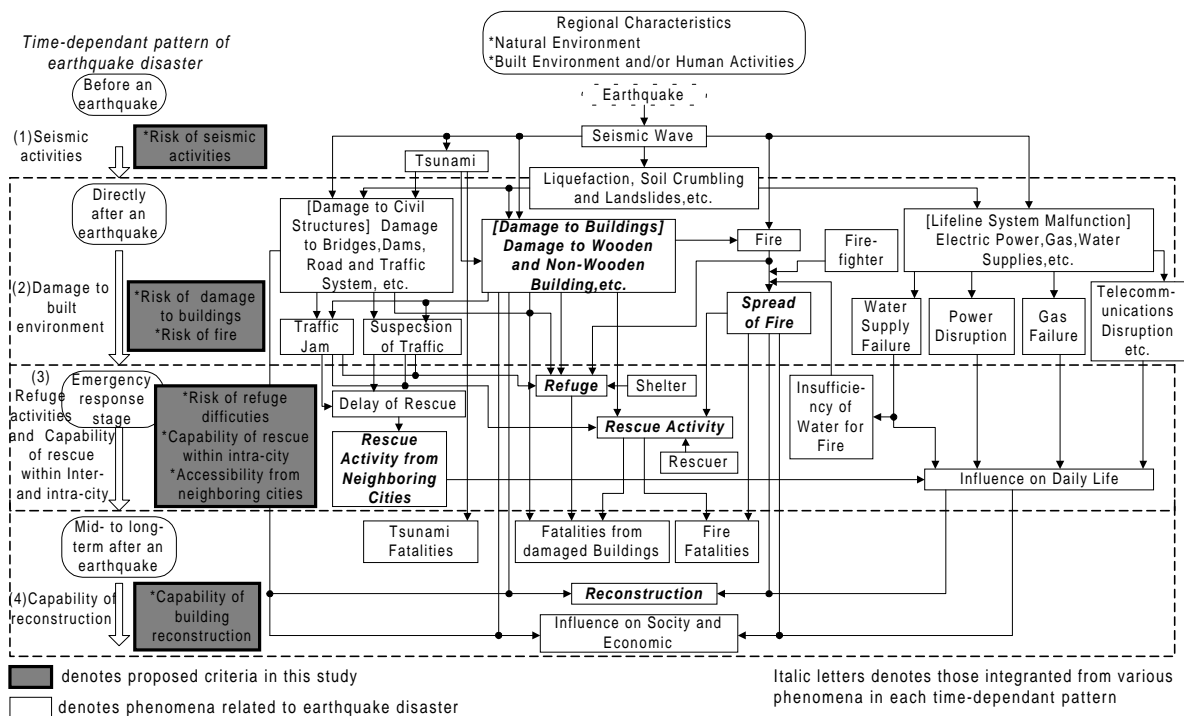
Time-dependant pattern of earthquake disaster

Before an earthquake

(1)Seismic activities

*Risk of seismic activities

Directly after an earthquake

(2)Damage to built environment

*Risk of damage to buildings
*Risk of fire

(3) Refuge activities and Capability of rescue within Inter- and intra-city

Emergency response stage

*Risk of refuge difficuties
*Capability of rescue within intra-city
*Accessibility from neighboring cities

Mid- to long-term after an earthquake

(4)Capability of reconstruction

*Capability of building reconstruction

Regional Characteristics
*Natural Environment
*Built Environment and/or Human Activities

Earthquake

Seismic Wave

Tsunami

Liquefaction, Soil Crumbling and Landslides,etc.

[Damage to Civil Structures] Damage to Bridges,Dams, Road and Traffic System, etc.

[Damage to Buildings] Damage to Wooden and Non-Wooden Building,etc.

Fire

Fire-fighter

[Lifeline System Malfunction] Electric Power,Gas,Water Supplies,etc.

Spread of Fire

Water Supply Failure

Power Disruption

Gas Failure

Telecommunications Disruption etc.

Traffic Jam

Suspecion of Traffic

Refuge

Shelter

Delay of Rescue

Insufficiency of Water for Fire

Rescue Activity

Rescuer

Rescue Activity from Neighboring Cities

Influence on Daily Life

Tsunami Fatalities

Fatalities from damaged Buildings

Fire Fatalities

Reconstruction

Influence on Socity and Economic

denotes proposed criteria in this study

denotes phenomena related to earthquake disaster

Italic letters denotes those integranted from various phenomena in each time-dependant pattern